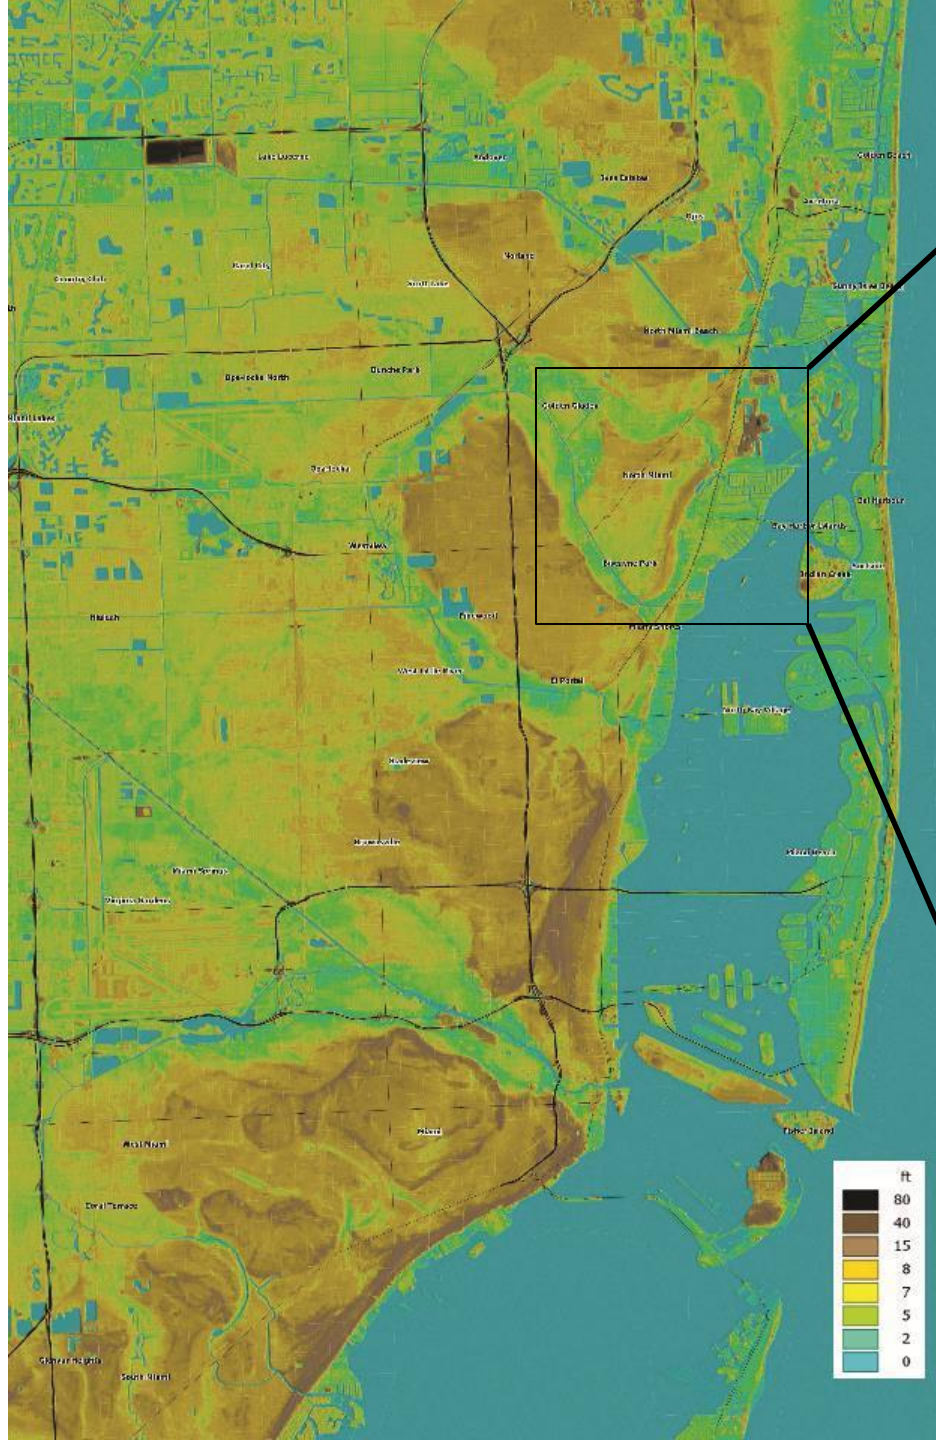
Lake Lucerne
Andover
Ives Estates
Golden Beach
Ojus
Sunny Isles
Norland
Carol City
Scott Lake
Sunny Isles Beach
North Miami Beach
Opa-locka North
Country Club
Gratigny
Golden Glades
Miami Lakes
North Miami
Bal Harbour
Bay Harbor Islands
Surfside
Biscayne Park
Indian Creek
Hialeah
Pinewood
Miami Shores
West Little River
El Portal
North Bay Village
Gladeview
Brownsville
Miami Beach
Miami Springs
Virginia Gardens
Fisher Island
West Miami
Miami
Coral Terrace
Glenvar Heights
South Miami
ft
80
40
15
8
7
5
2
0